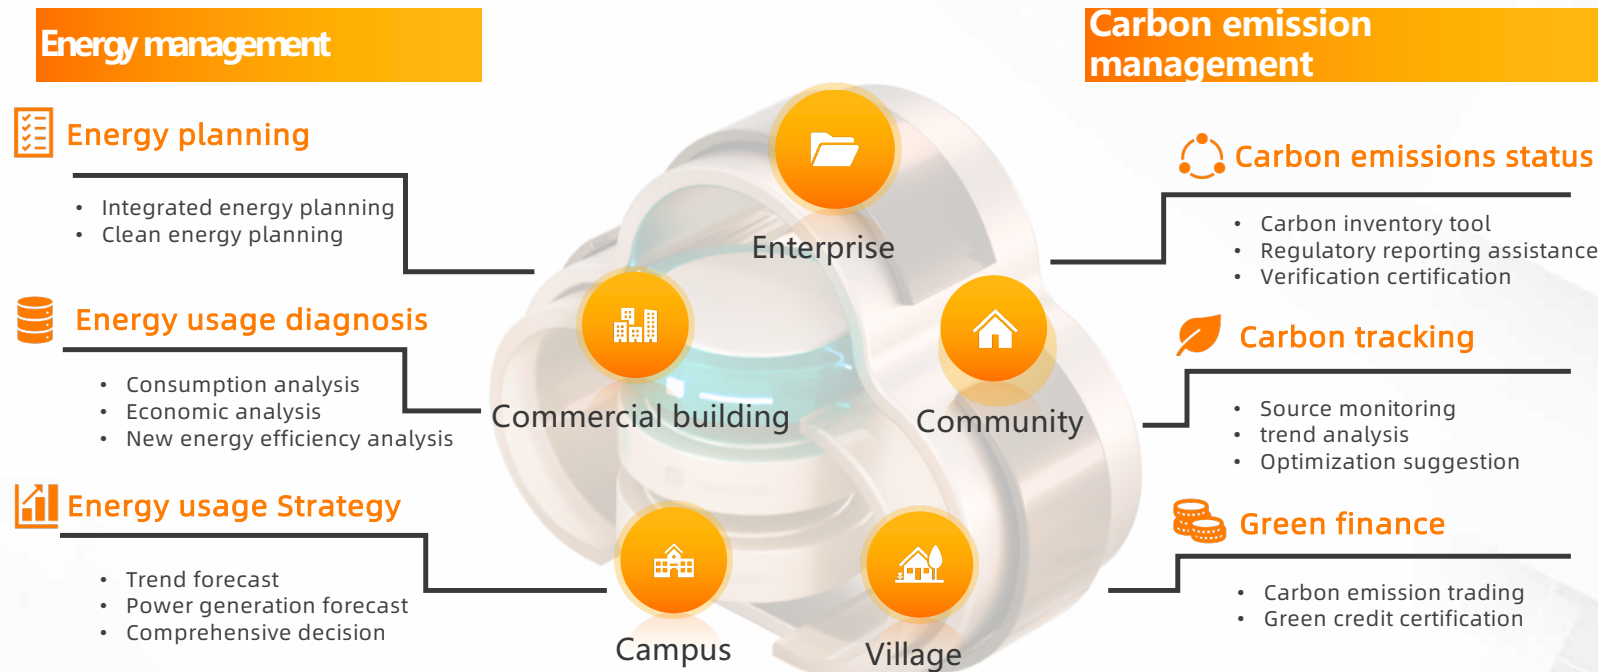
Energy management

Energy planning

- Integrated energy planning
- Clean energy planning

Energy usage diagnosis

- Consumption analysis
- Economic analysis
- New energy efficiency analysis

Energy usage Strategy

- Trend forecast
- Power generation forecast
- Comprehensive decision

Enterprise

Commercial building

Community

Campus

Village

Carbon emission management

Carbon emissions status

- Carbon inventory tool
- Regulatory reporting assistance
- Verification certification

Carbon tracking

- Source monitoring
- trend analysis
- Optimization suggestion

Green finance

- Carbon emission trading
- Green credit certification